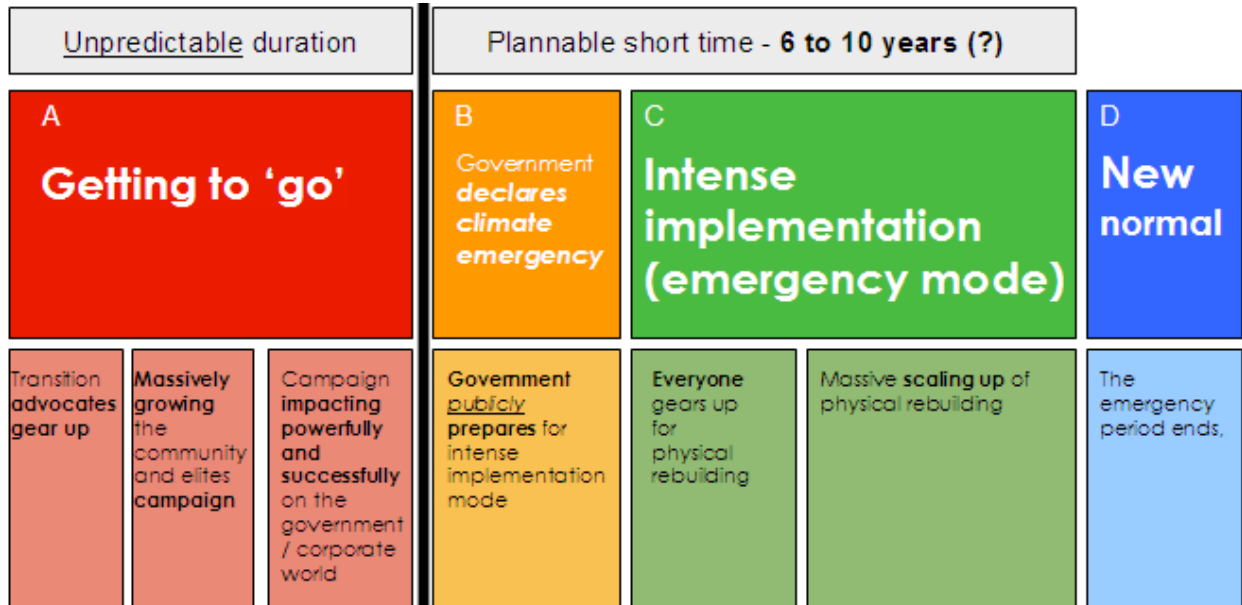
Unpredictable duration

Plannable short time - **6 to 10 years (?)**

A

Getting to ‘go’

B

Government **declares climate emergency**

C

Intense implementation (emergency mode)

D

New normal

Transition **advocates gear up**

**Massively growing** the community and elites **campaign**

Campaign **impacting powerfully and successfully** on the government / corporate world

**Government** publicly **prepares** for intense implementation mode

**Everyone** gears up for physical rebuilding

Massive **scaling up** of physical rebuilding

The emergency period ends,